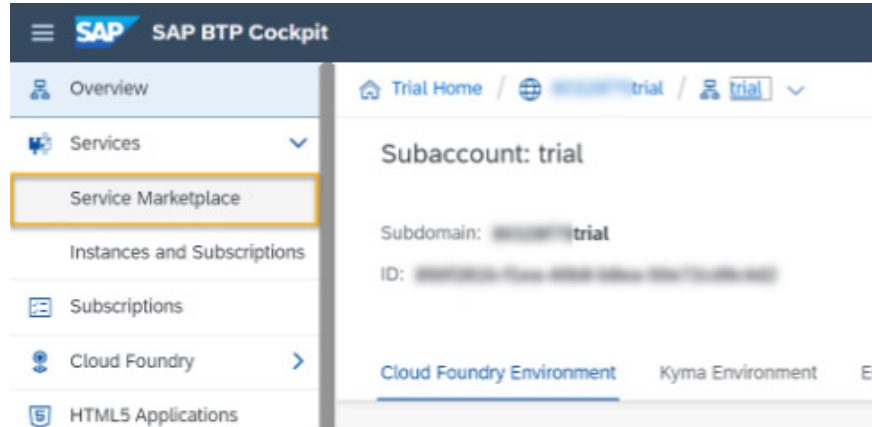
SAP SAP BTP Cockpit

Overview

Services

Service Marketplace

Instances and Subscriptions

Subscriptions

Cloud Foundry

HTML5 Applications

Trial Home / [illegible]trial / trial

Subaccount: trial

Subdomain: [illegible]trial

ID: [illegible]

Cloud Foundry Environment

Kyma Environment

E